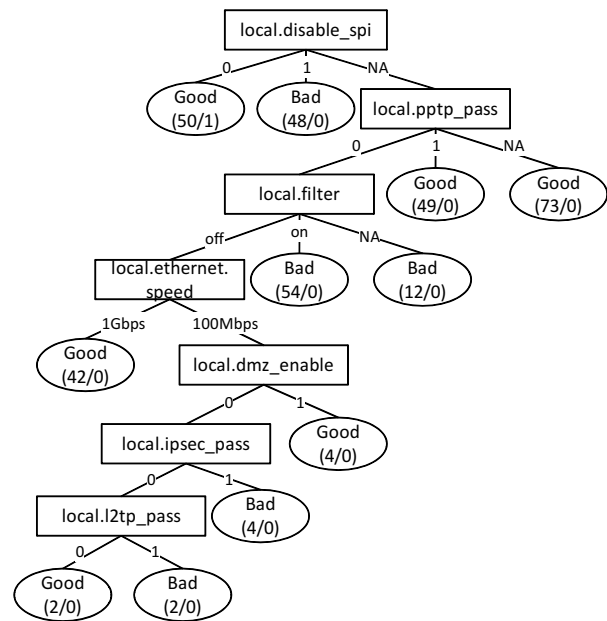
local.disable_spi

0
1
NA

Good
(50/1)

Bad
(48/0)

local.pptp_pass

0
1
NA

local.filter

Good
(49/0)

Good
(73/0)

off
on
NA

local.ethernet.
speed

Bad
(54/0)

Bad
(12/0)

1Gbps
100Mbps

Good
(42/0)

local.dmz_enable

0
1

local.ipsec_pass

Good
(4/0)

0
1

local.l2tp_pass

Bad
(4/0)

0
1

Good
(2/0)

Bad
(2/0)